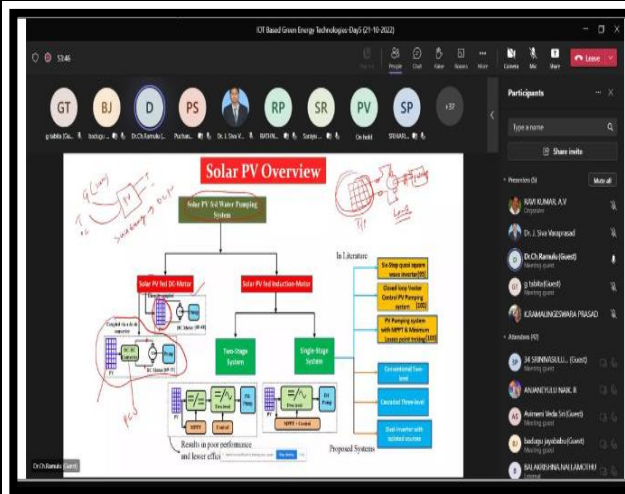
IOT Based Green Energy Technologies-Day3 (21-10-2022)

53:46

People Chat Raise Rooms More Camera Mic Share Leave

GT BJ D PS RP SR PV SP +37

g tabita (Gu... badugu... Dr.Ch.Ramulu (... Pucham... Dr. J. Siva V... RATHN... Saraya... On hold SRINIVAS...

Solar PV Overview

Solar PV fed Water Pumping System

Solar PV fed DC-Motor

Solar PV fed Induction-Motor

DC Motor

Two-Stage System

Single-Stage System

MPPT + Control

Results in poor performance and lesser effi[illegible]

In Literature

Six Step quasi square wave inverter[1]

Closed loop Vector Control PV Pumping system [10]

PV Pumping system with MPPT & Minimum Losses point tracking [10]

Conventional Two-level

Cascaded Three-level

Dual inverter with isolated sources

Proposed Systems

Dr.Ch.Ramulu (Guest)

Participants

Type a name

Share invite

Presenters (5) Mute all

RAVI KUMAR, A.V
Organizer

Dr. J. Siva Vara prasad

Dr.Ch.Ramulu (Guest)
Meeting guest

g tabita (Guest)
Meeting guest

K.RAMALINGESWARA PRASAD

Attendees (42)

34 SRINIVASULU... (Guest)
Meeting guest

ANJANEYULU NAIK. R

Asmeeni Veda Sri (Guest)
Meeting guest

badugu jayababu (Guest)
Meeting guest

BALAKRISHNA NALLAMOTHU